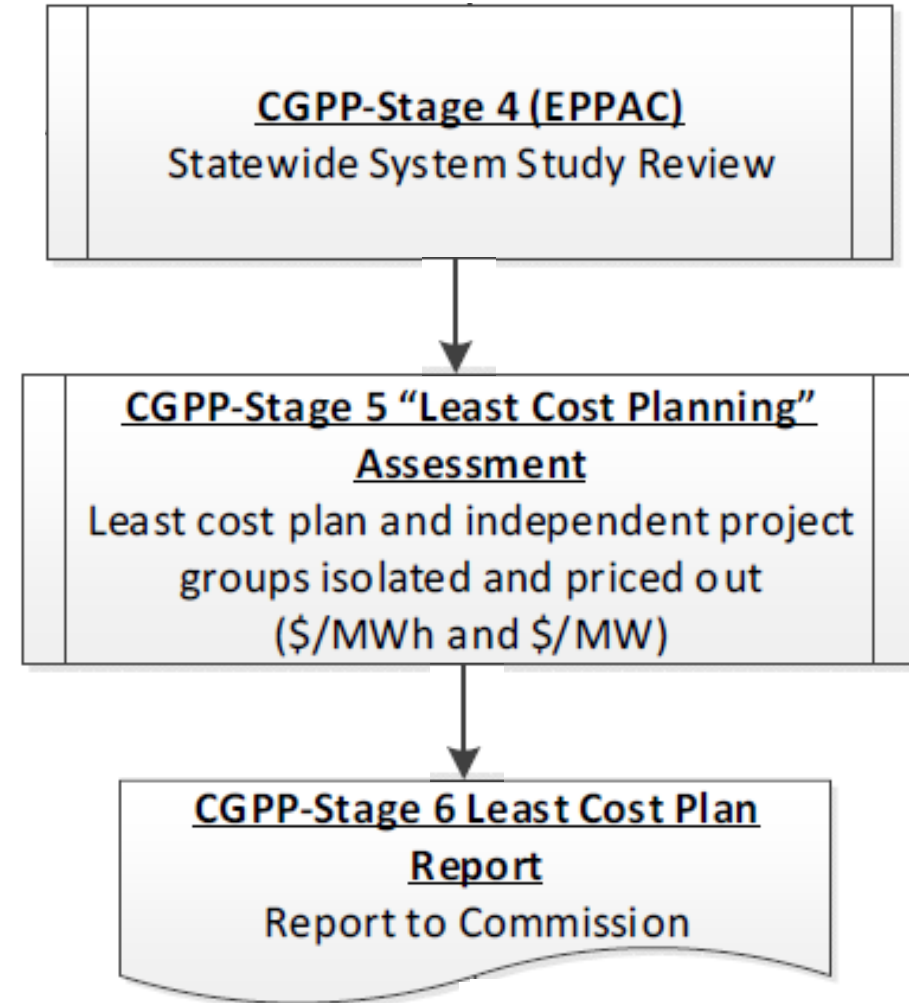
CGPP-Stage 4 (EPPAC)
Statewide System Study Review

CGPP-Stage 5 “Least Cost Planning” Assessment
Least cost plan and independent project groups isolated and priced out (\$/MWh and \$/MW)

CGPP-Stage 6 Least Cost Plan Report
Report to Commission